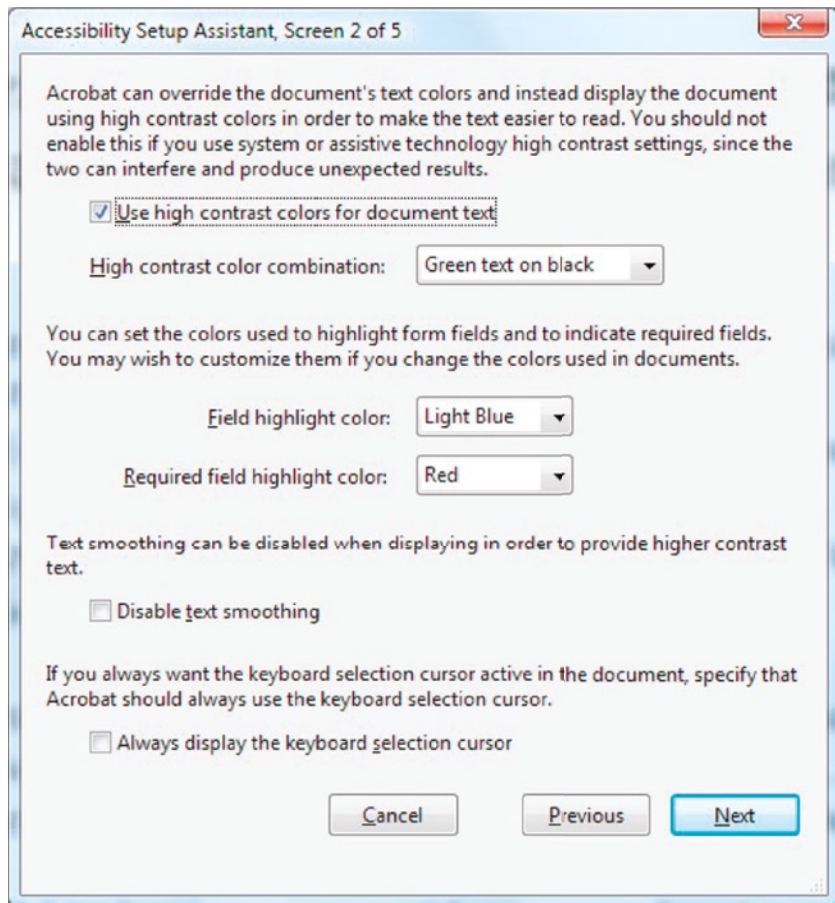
Accessibility Setup Assistant, Screen 2 of 5

Acrobat can override the document's text colors and instead display the document using high contrast colors in order to make the text easier to read. You should not enable this if you use system or assistive technology high contrast settings, since the two can interfere and produce unexpected results.

Use high contrast colors for document text

High contrast color combination: Green text on black

You can set the colors used to highlight form fields and to indicate required fields. You may wish to customize them if you change the colors used in documents.

Field highlight color: Light Blue

Required field highlight color: Red

Text smoothing can be disabled when displaying in order to provide higher contrast text.

Disable text smoothing

If you always want the keyboard selection cursor active in the document, specify that Acrobat should always use the keyboard selection cursor.

Always display the keyboard selection cursor

Cancel Previous Next